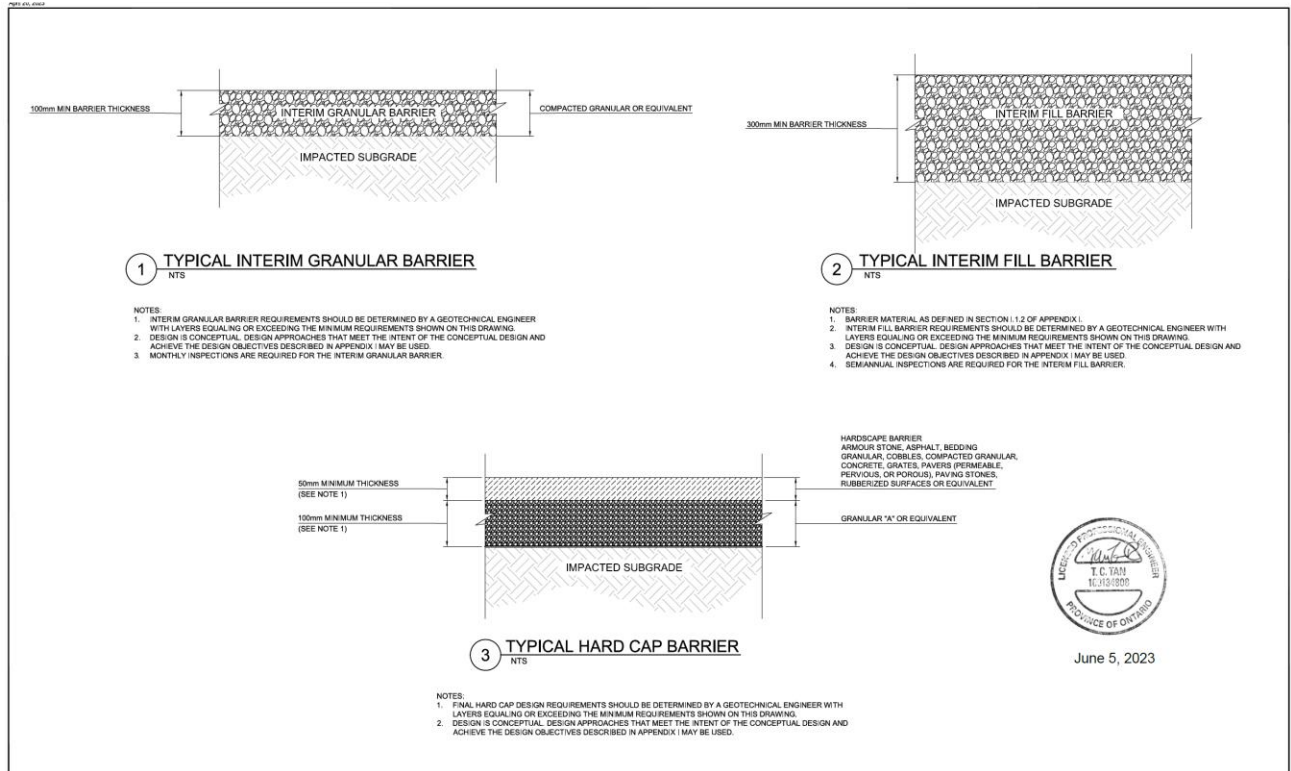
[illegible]

100mm MIN BARRIER THICKNESS

INTERIM GRANULAR BARRIER

COMPACTED GRANULAR OR EQUIVALENT

IMPACTED SUBGRADE

1 TYPICAL INTERIM GRANULAR BARRIER
NTS

NOTES:
1. INTERIM GRANULAR BARRIER REQUIREMENTS SHOULD BE DETERMINED BY A GEOTECHNICAL ENGINEER WITH LAYERS EQUALING OR EXCEEDING THE MINIMUM REQUIREMENTS SHOWN ON THIS DRAWING.
2. DESIGN IS CONCEPTUAL. DESIGN APPROACHES THAT MEET THE INTENT OF THE CONCEPTUAL DESIGN AND ACHIEVE THE DESIGN OBJECTIVES DESCRIBED IN APPENDIX I MAY BE USED.
3. MONTHLY INSPECTIONS ARE REQUIRED FOR THE INTERIM GRANULAR BARRIER.

300mm MIN BARRIER THICKNESS

INTERIM FILL BARRIER

IMPACTED SUBGRADE

2 TYPICAL INTERIM FILL BARRIER
NTS

NOTES:
1. BARRIER MATERIAL AS DEFINED IN SECTION I.1.2 OF APPENDIX I.
2. INTERIM FILL BARRIER REQUIREMENTS SHOULD BE DETERMINED BY A GEOTECHNICAL ENGINEER WITH LAYERS EQUALING OR EXCEEDING THE MINIMUM REQUIREMENTS SHOWN ON THIS DRAWING.
3. DESIGN IS CONCEPTUAL. DESIGN APPROACHES THAT MEET THE INTENT OF THE CONCEPTUAL DESIGN AND ACHIEVE THE DESIGN OBJECTIVES DESCRIBED IN APPENDIX I MAY BE USED.
4. SEMIANNUAL INSPECTIONS ARE REQUIRED FOR THE INTERIM FILL BARRIER.

50mm MINIMUM THICKNESS
(SEE NOTE 1)

100mm MINIMUM THICKNESS
(SEE NOTE 1)

HARDSCAPE BARRIER
ARMOUR STONE, ASPHALT, BEDDING GRANULAR, COBBLES, COMPACTED GRANULAR, CONCRETE, GRATES, PAVERS (PERMEABLE, PERVIOUS, OR POROUS), PAVING STONES, RUBBERIZED SURFACES OR EQUIVALENT

GRANULAR "A" OR EQUIVALENT

IMPACTED SUBGRADE

LICENSED PROFESSIONAL ENGINEER
T. C. TAN
100134808
PROVINCE OF ONTARIO

June 5, 2023

3 TYPICAL HARD CAP BARRIER
NTS

NOTES:
1. FINAL HARD CAP DESIGN REQUIREMENTS SHOULD BE DETERMINED BY A GEOTECHNICAL ENGINEER WITH LAYERS EQUALING OR EXCEEDING THE MINIMUM REQUIREMENTS SHOWN ON THIS DRAWING.
2. DESIGN IS CONCEPTUAL. DESIGN APPROACHES THAT MEET THE INTENT OF THE CONCEPTUAL DESIGN AND ACHIEVE THE DESIGN OBJECTIVES DESCRIBED IN APPENDIX I MAY BE USED.